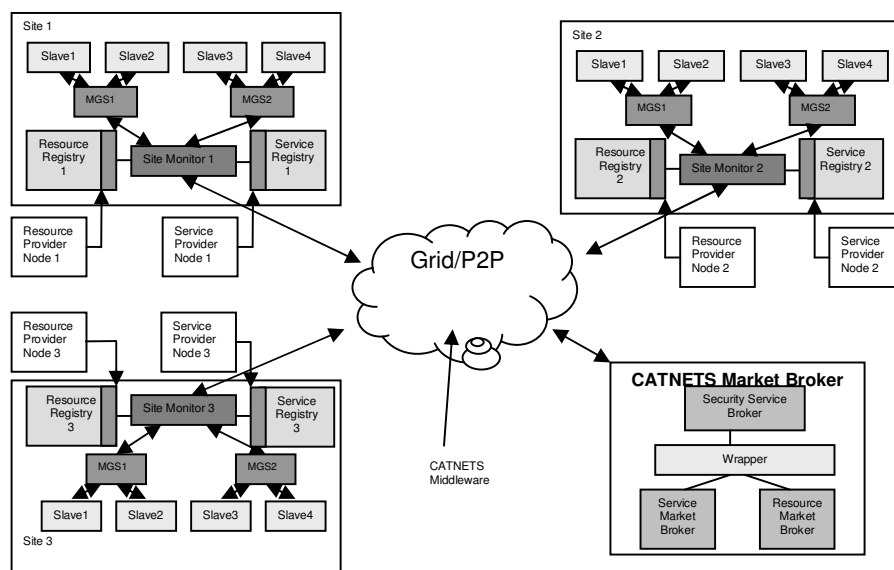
Site 1

Slave1 Slave2 Slave3 Slave4

MGS1 MGS2

Resource Registry 1

Site Monitor 1

Service Registry 1

Resource Provider Node 1

Service Provider Node 1

Site 2

Slave1 Slave2 Slave3 Slave4

MGS1 MGS2

Resource Registry 2

Site Monitor 2

Service Registry 2

Resource Provider Node 2

Service Provider Node 2

Grid/P2P

Resource Provider Node 3

Service Provider Node 3

Resource Registry 3

Site Monitor 3

Service Registry 3

MGS1 MGS2

Slave1 Slave2 Slave3 Slave4

Site 3

CATNETS Middleware

CATNETS Market Broker

Security Service Broker

Wrapper

Service Market Broker

Resource Market Broker